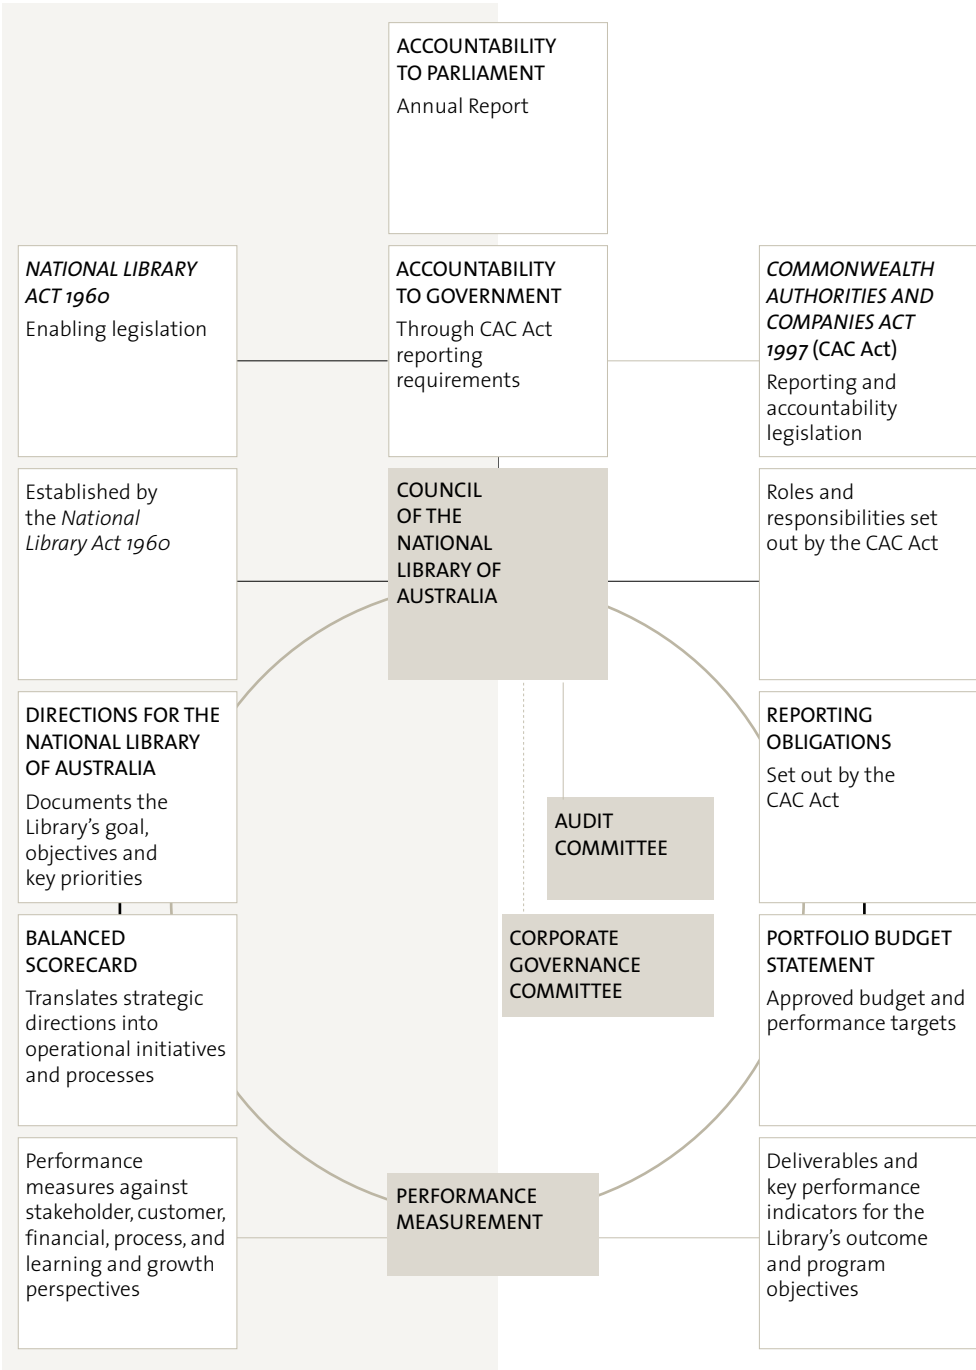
ACCOUNTABILITY TO PARLIAMENT
Annual Report

NATIONAL LIBRARY ACT 1960
Enabling legislation

ACCOUNTABILITY TO GOVERNMENT
Through CAC Act reporting requirements

COMMONWEALTH AUTHORITIES AND COMPANIES ACT 1997 (CAC Act)
Reporting and accountability legislation

Established by the National Library Act 1960

COUNCIL OF THE NATIONAL LIBRARY OF AUSTRALIA

Roles and responsibilities set out by the CAC Act

DIRECTIONS FOR THE NATIONAL LIBRARY OF AUSTRALIA
Documents the Library's goal, objectives and key priorities

AUDIT COMMITTEE

REPORTING OBLIGATIONS
Set out by the CAC Act

BALANCED SCORECARD
Translates strategic directions into operational initiatives and processes

CORPORATE GOVERNANCE COMMITTEE

PORTFOLIO BUDGET STATEMENT
Approved budget and performance targets

Performance measures against stakeholder, customer, financial, process, and learning and growth perspectives

PERFORMANCE MEASUREMENT

Deliverables and key performance indicators for the Library's outcome and program objectives